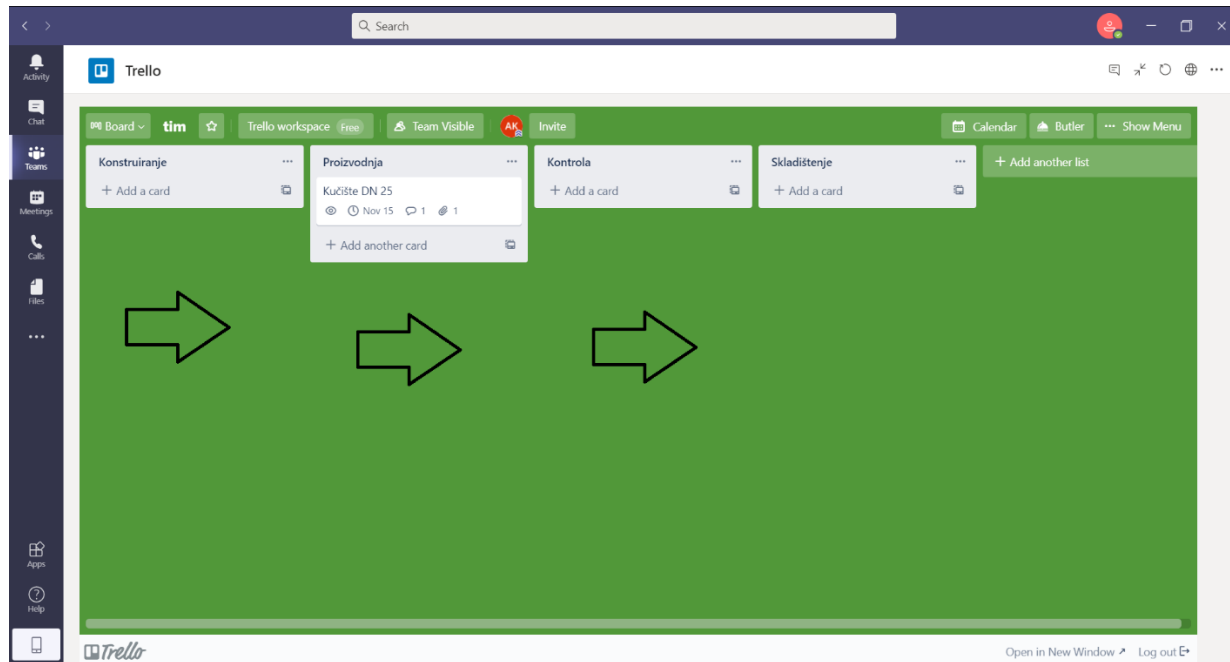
Search

Activity
Chat
Teams
Meetings
Calls
Files
...
Apps
Help

Trello

Board tim Trello workspace Free Team Visible AK Invite Calendar Butler ··· Show Menu

Konstruiranje ···
+ Add a card

Proizvodnja ···
Kučište DN 25
Nov 15 1 1
+ Add another card

Kontrola ···
+ Add a card

Skladištenje ···
+ Add a card

+ Add another list

Trello
Open in New Window ↗ Log out